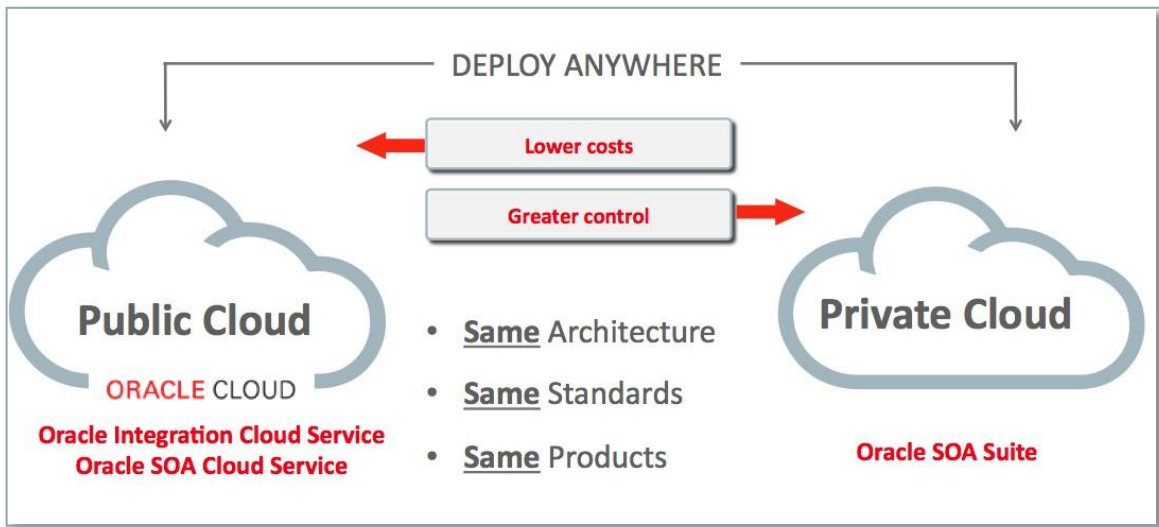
DEPLOY ANYWHERE

Lower costs

Greater control

Public Cloud

ORACLE CLOUD

Oracle Integration Cloud Service
Oracle SOA Cloud Service

• Same Architecture
• Same Standards
• Same Products

Private Cloud

Oracle SOA Suite